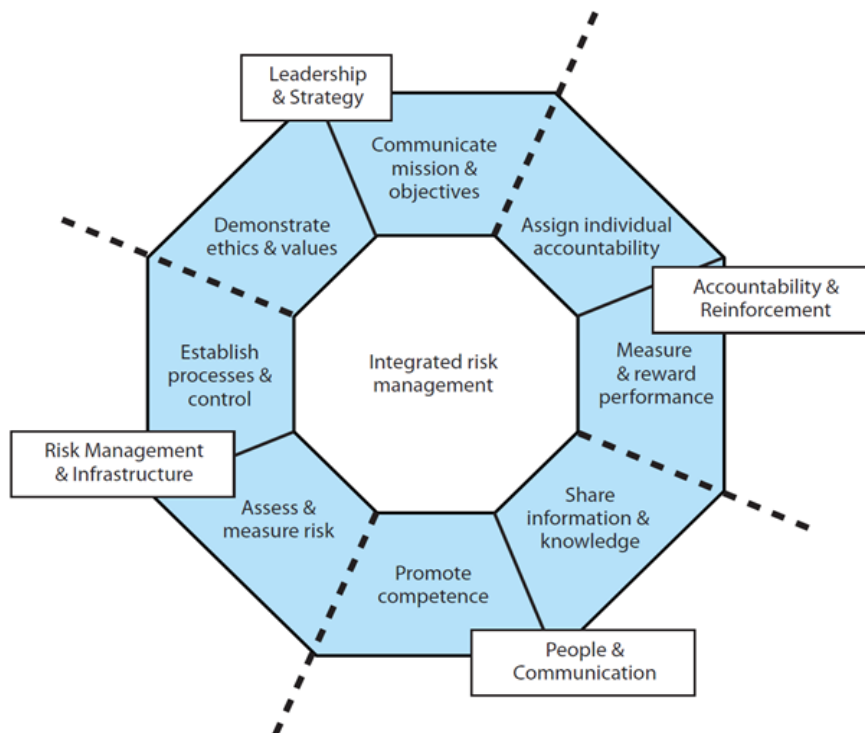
Leadership & Strategy

Communicate mission & objectives

Demonstrate ethics & values

Assign individual accountability

Accountability & Reinforcement

Establish processes & control

Integrated risk management

Measure & reward performance

Risk Management & Infrastructure

Assess & measure risk

Share information & knowledge

Promote competence

People & Communication